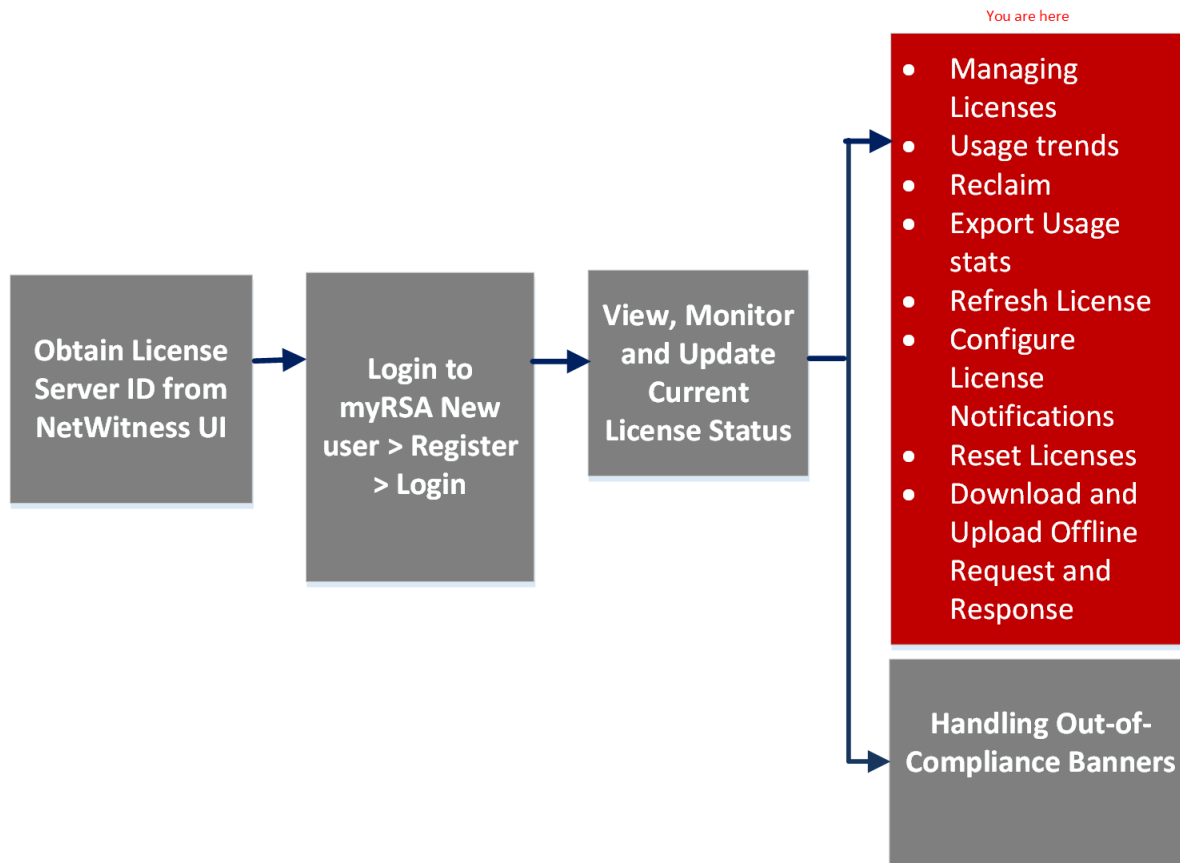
Obtain License Server ID from NetWitness UI

Login to myRSA New user > Register > Login

View, Monitor and Update Current License Status

You are here

- Managing Licenses
- Usage trends
- Reclaim
- Export Usage stats
- Refresh License
- Configure License Notifications
- Reset Licenses
- Download and Upload Offline Request and Response

Handling Out-of-Compliance Banners